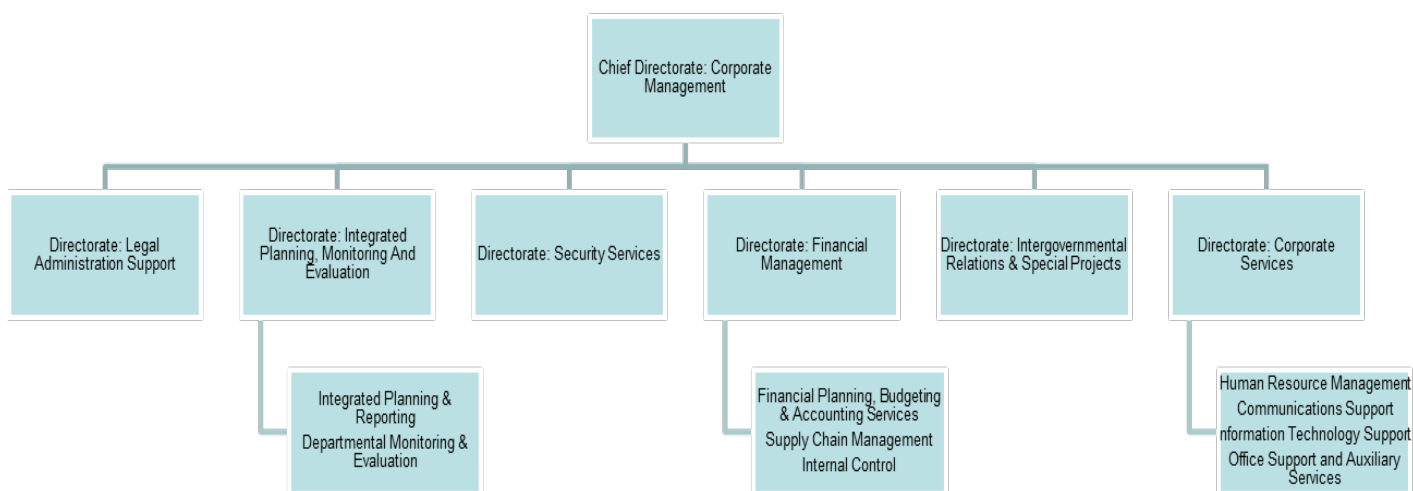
Chief Directorate: Corporate Management

Directorate: Legal Administration Support

Directorate: Integrated Planning, Monitoring And Evaluation

Directorate: Security Services

Directorate: Financial Management

Directorate: Intergovernmental Relations & Special Projects

Directorate: Corporate Services

Integrated Planning & Reporting
Departmental Monitoring & Evaluation

Financial Planning, Budgeting & Accounting Services
Supply Chain Management
Internal Control

Human Resource Management
Communications Support
nformation Technology Support
Office Support and Auxiliary Services